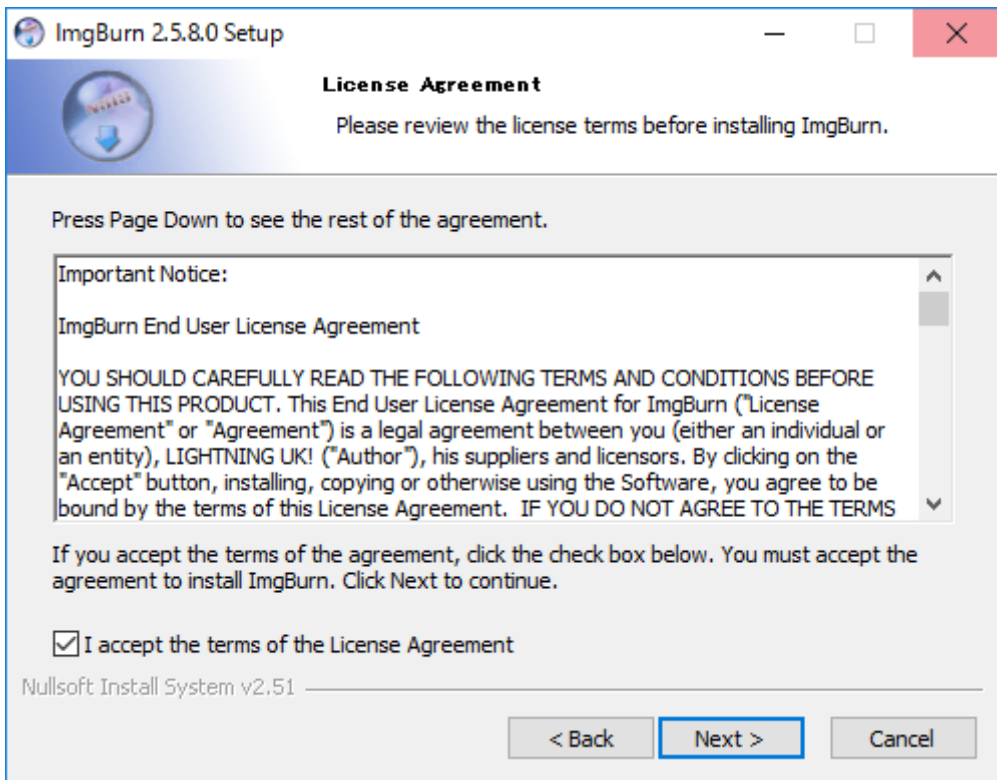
ImgBurn 2.5.8.0 Setup

License Agreement

Please review the license terms before installing ImgBurn.

Press Page Down to see the rest of the agreement.

Important Notice:

ImgBurn End User License Agreement

YOU SHOULD CAREFULLY READ THE FOLLOWING TERMS AND CONDITIONS BEFORE USING THIS PRODUCT. This End User License Agreement for ImgBurn ("License Agreement" or "Agreement") is a legal agreement between you (either an individual or an entity), LIGHTNING UK! ("Author"), his suppliers and licensors. By clicking on the "Accept" button, installing, copying or otherwise using the Software, you agree to be bound by the terms of this License Agreement. IF YOU DO NOT AGREE TO THE TERMS

If you accept the terms of the agreement, click the check box below. You must accept the agreement to install ImgBurn. Click Next to continue.

I accept the terms of the License Agreement

Nullsoft Install System v2.51

< Back

Next >

Cancel